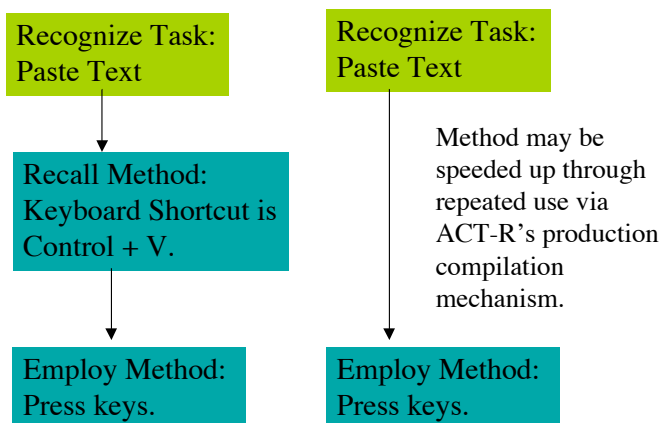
Recognize Task: Paste Text

Recall Method: Keyboard Shortcut is Control + V.

Employ Method: Press keys.

Recognize Task: Paste Text

Method may be speeded up through repeated use via ACT-R's production compilation mechanism.

Employ Method: Press keys.